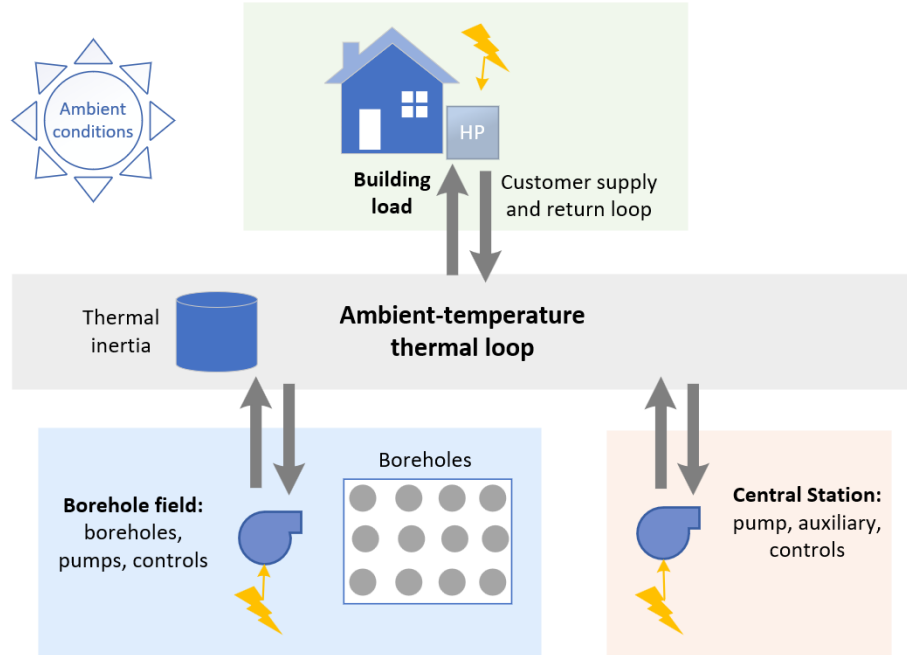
Ambient conditions

HP

Building load

Customer supply and return loop

Thermal inertia

Ambient-temperature thermal loop

Boreholes

Borehole field: boreholes, pumps, controls

Central Station: pump, auxiliary, controls